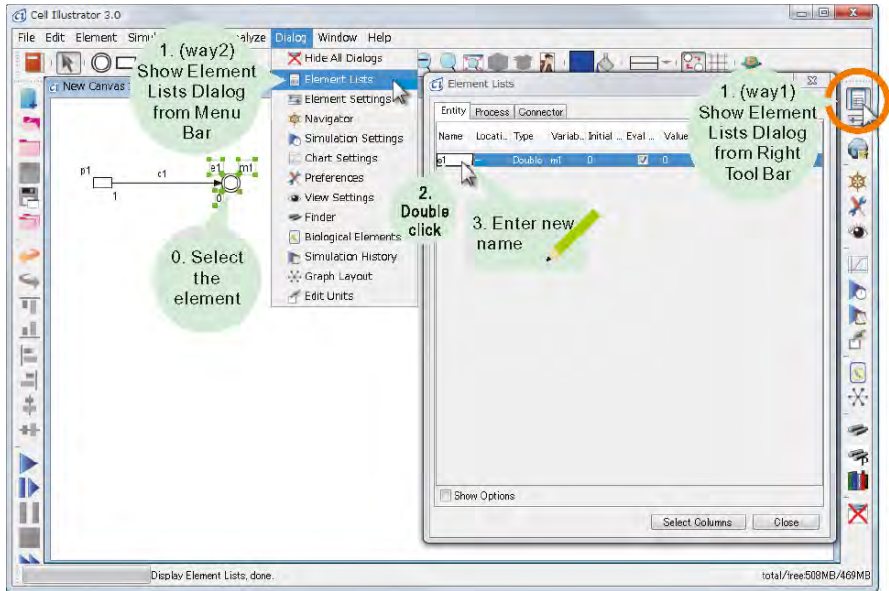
Cell Illustrator 3.0

File Edit Element Simu alyze Dialog Window Help

1. (way2) Show Element Lists Dialog from Menu Bar

New Canvas

Hide All Dialogs
Element Lists
Element Settings
Navigator
Simulation Settings
Chart Settings
Preferences
View Settings
Finder
Biological Elements
Simulation History
Graph Layout
Edit Units

Element Lists

Entity Process Connector

| Name | Locati.. | Type | Variab.. | Initial .. | Eval .. | Value |
|---|---|---|---|---|---|---|
| e1 | – | Double | m1 | 0 | ☑ | 0 |

1. (way1) Show Element Lists Dialog from Right Tool Bar

p1 c1 e1 m1 1 0

0. Select the element

2. Double click

3. Enter new name

Show Options

Select Columns Close

Display Element Lists, done.

total/free:508MB/469MB